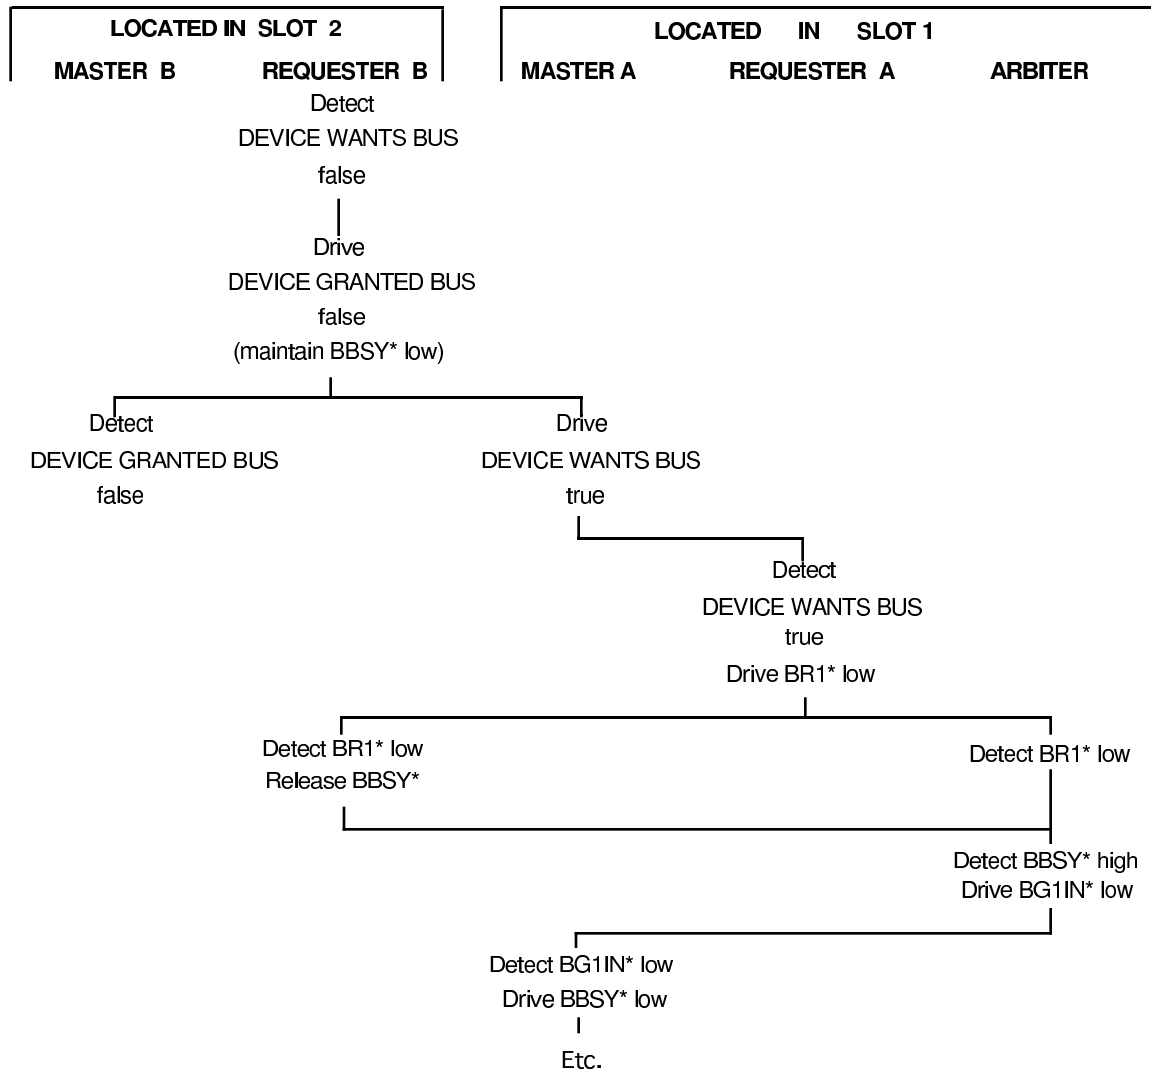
LOCATED IN SLOT 2

MASTER B REQUESTER B

LOCATED IN SLOT 1

MASTER A REQUESTER A ARBITER

Detect
DEVICE WANTS BUS
false

Drive
DEVICE GRANTED BUS
false
(maintain BBSY* low)

Detect
DEVICE GRANTED BUS
false

Drive
DEVICE WANTS BUS
true

Detect
DEVICE WANTS BUS
true
Drive BR1* low

Detect BR1* low
Release BBSY*

Detect BR1* low

Detect BBSY* high
Drive BG1IN* low

Detect BG1IN* low
Drive BBSY* low

Etc.